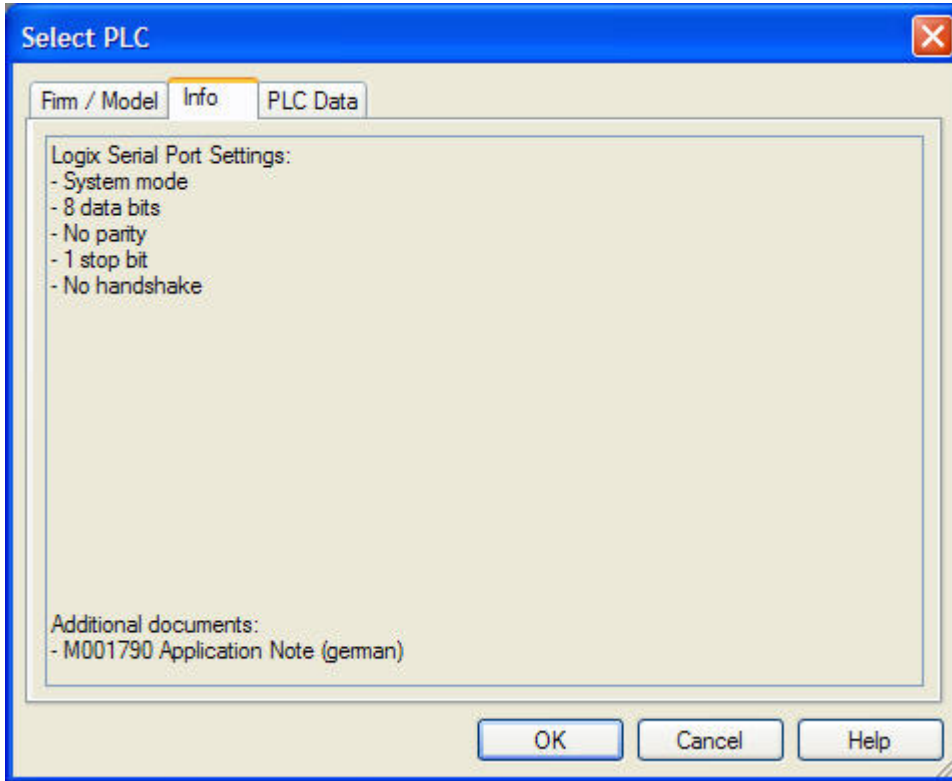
Select PLC

Firm / Model | Info | PLC Data

Logix Serial Port Settings:
- System mode
- 8 data bits
- No parity
- 1 stop bit
- No handshake

Additional documents:
- M001790 Application Note (german)

OK | Cancel | Help